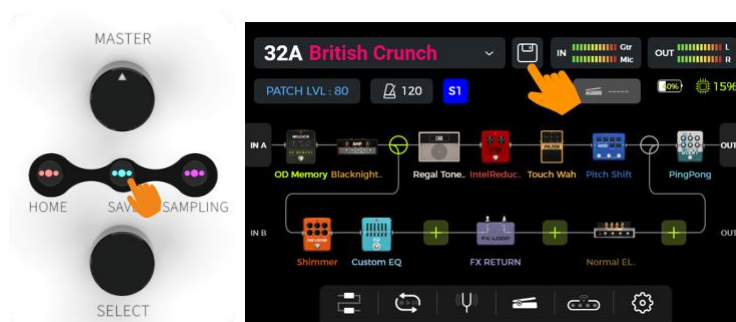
MASTER

HOME SAVE SAMPLING

SELECT

32A British Crunch

IN Gtr Mic

OUT L R

PATCH LVL : 80

120

S1

0%

15%

IN A

OD Memory Blacknight.. Regal Tone.. IntelReduc.. Touch Wah Pitch Shift PingPong

OUT

IN B

Shimmer Custom EQ FX RETURN Normal EL..

OUT